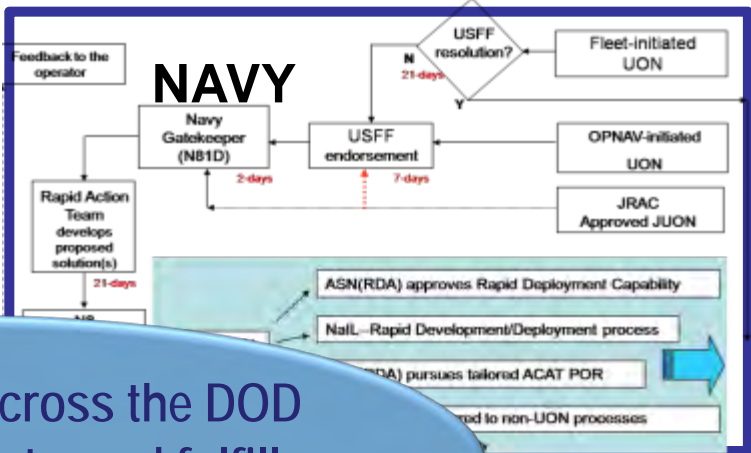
Feedback to the operator

NAVY

USFF resolution?

N

21-days

Y

Fleet-initiated UON

Navy Gatekeeper (N81D)

2-days

USFF endorsement

7-days

OPNAV-initiated UON

JRAC Approved JUON

Rapid Action Team develops proposed solution(s)

21-days

ASN(RDA) approves Rapid Deployment Capability

NaIL–Rapid Development/Deployment process

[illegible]DA) pursues tailored ACAT POR

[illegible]red to non-UON processes

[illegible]cross the DOD